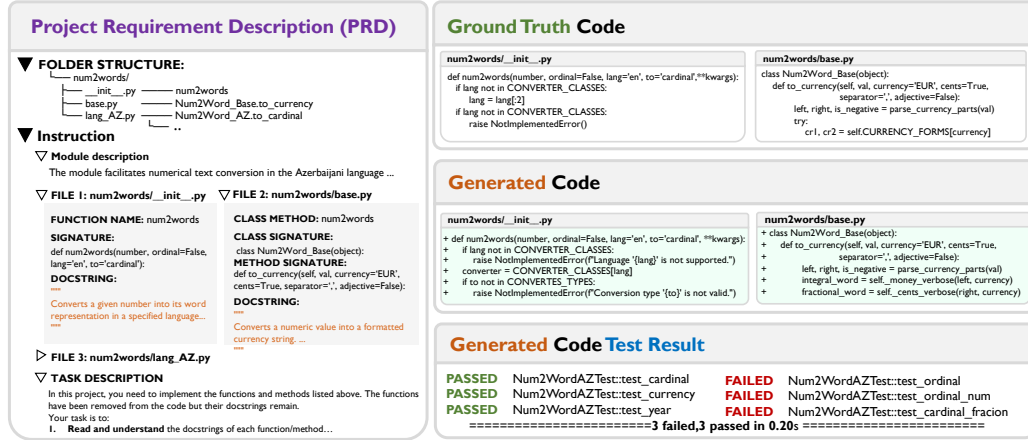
Project Requirement Description (PRD)

FOLDER STRUCTURE:
num2words/
__init__.py —— num2words
base.py —— Num2Word_Base.to_currency
lang_AZ.py —— Num2Word_AZ.to_cardinal
..

Instruction

Module description
The module facilitates numerical text conversion in the Azerbaijani language ...

FILE 1: num2words/__init__.py

FUNCTION NAME: num2words
SIGNATURE:
def num2words(number, ordinal=False, lang='en', to='cardinal'):
DOCSTRING:
"""
Converts a given number into its word representation in a specified language...
"""

FILE 2: num2words/base.py

CLASS METHOD: num2words
CLASS SIGNATURE:
class Num2Word_Base(object):
METHOD SIGNATURE:
def to_currency(self, val, currency='EUR', cents=True, separator=',', adjective=False):
DOCSTRING:
"""
Converts a numeric value into a formatted currency string. ...
"""

FILE 3: num2words/lang_AZ.py

TASK DESCRIPTION
In this project, you need to implement the functions and methods listed above. The functions have been removed from the code but their docstrings remain.
Your task is to:
1. Read and understand the docstrings of each function/method...

Ground Truth Code

num2words/__init__.py
def num2words(number, ordinal=False, lang='en', to='cardinal',**kwargs):
    if lang not in CONVERTER_CLASSES:
        lang = lang[:2]
    if lang not in CONVERTER_CLASSES:
        raise NotImplementedError()

num2words/base.py
class Num2Word_Base(object):
    def to_currency(self, val, currency='EUR', cents=True,
                    separator=',', adjective=False):
        left, right, is_negative = parse_currency_parts(val)
        try:
            cr1, cr2 = self.CURRENCY_FORMS[currency]

Generated Code

num2words/__init__.py
+ def num2words(number, ordinal=False, lang='en', to='cardinal', **kwargs):
+     if lang not in CONVERTER_CLASSES:
+         raise NotImplementedError(f"Language '{lang}' is not supported.")
+     converter = CONVERTER_CLASSES[lang]
+     if to not in CONVERTES_TYPES:
+         raise NotImplementedError(f"Conversion type '{to}' is not valid.")

num2words/base.py
+ class Num2Word_Base(object):
+     def to_currency(self, val, currency='EUR', cents=True,
+                     separator=',', adjective=False):
+         left, right, is_negative = parse_currency_parts(val)
+         integral_word = self._money_verbose(left, currency)
+         fractional_word = self._cents_verbose(right, currency)

Generated Code Test Result

PASSED Num2WordAZTest::test_cardinal
PASSED Num2WordAZTest::test_currency
PASSED Num2WordAZTest::test_year
FAILED Num2WordAZTest::test_ordinal
FAILED Num2WordAZTest::test_ordinal_num
FAILED Num2WordAZTest::test_cardinal_fracion
========================3 failed,3 passed in 0.20s ========================